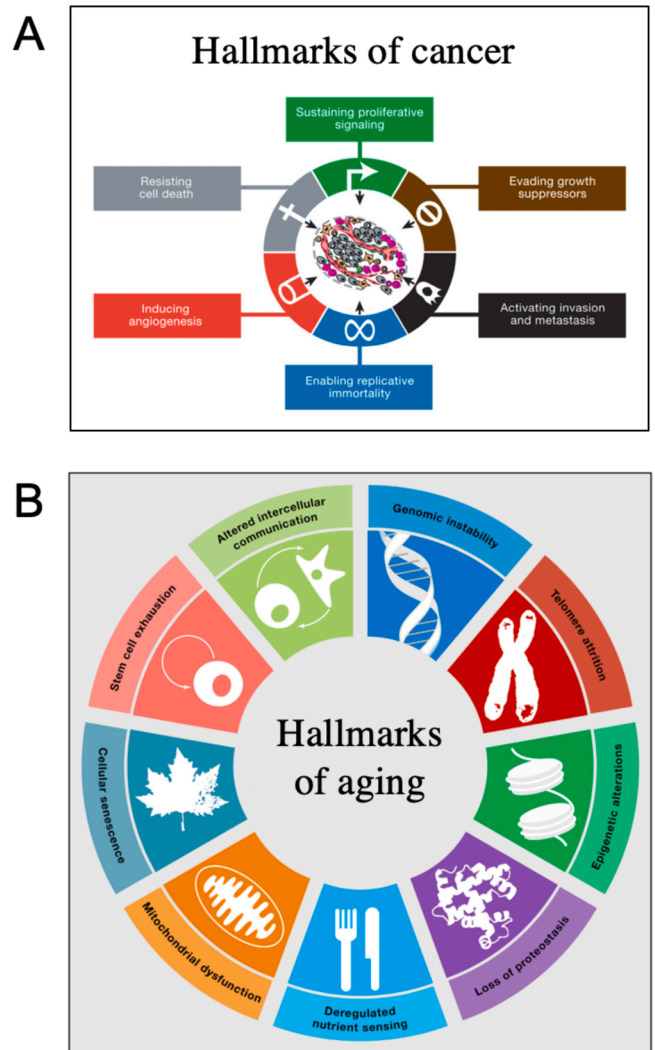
A

Hallmarks of cancer

Sustaining proliferative signaling

Resisting cell death

Evading growth suppressors

Inducing angiogenesis

Activating invasion and metastasis

Enabling replicative immortality

B

Altered intercellular communication

Genomic instability

Stem cell exhaustion

Telomere attrition

Hallmarks of aging

Cellular senescence

Epigenetic alterations

Mitochondrial dysfunction

Loss of proteostasis

Deregulated nutrient sensing